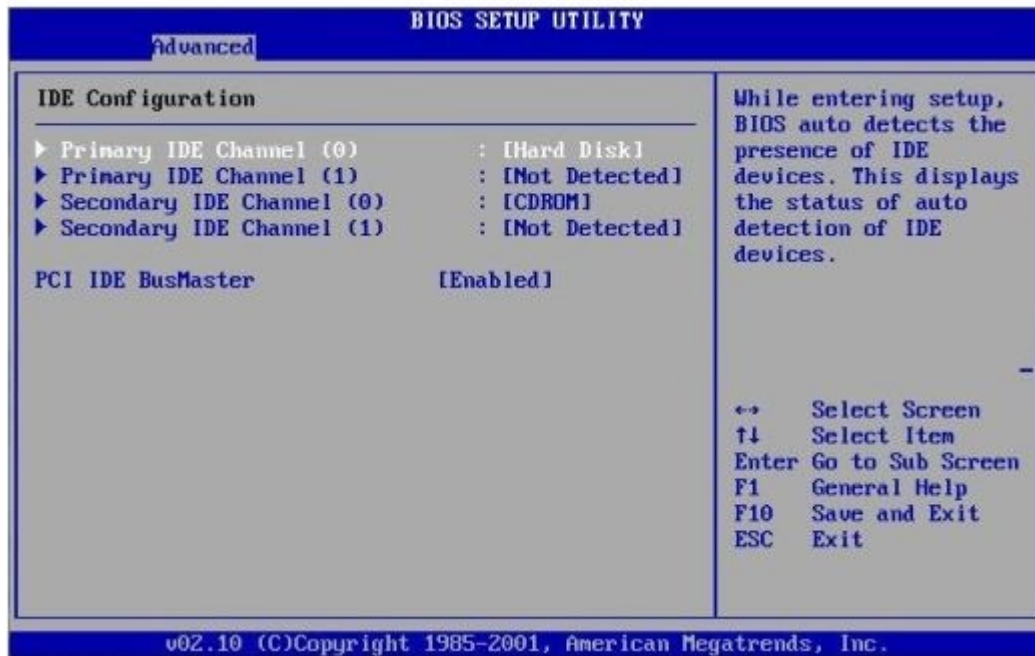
BIOS SETUP UTILITY

Advanced

IDE Configuration

▶ Primary IDE Channel (0) : [Hard Disk]
▶ Primary IDE Channel (1) : [Not Detected]
▶ Secondary IDE Channel (0) : [CDROM]
▶ Secondary IDE Channel (1) : [Not Detected]

PCI IDE BusMaster [Enabled]

While entering setup, BIOS auto detects the presence of IDE devices. This displays the status of auto detection of IDE devices.

↔ Select Screen
↑↓ Select Item
Enter Go to Sub Screen
F1 General Help
F10 Save and Exit
ESC Exit

v02.10 (C)Copyright 1985-2001, American Megatrends, Inc.